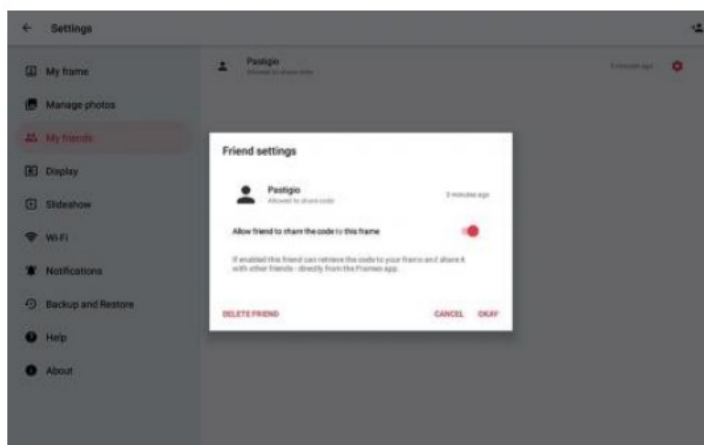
Settings

My frame

Manage photos

My friends

Display

Slideshow

Wi-Fi

Notifications

Backup and Restore

Help

About

Pastigio
Allowed to share code

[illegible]

Friend settings

Pastigio
Allowed to share code

2 minutes ago

Allow friend to share the code to this frame

If enabled this friend can retrieve the code to your frame and share it with other friends - directly from the Frameo app.

DELETE FRIEND

CANCEL OKAY